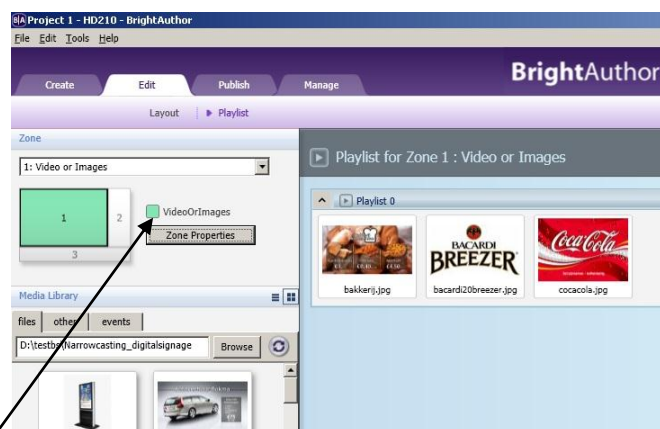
Project 1 - HD210 - BrightAuthor
File Edit Tools Help
Create Edit Publish Manage
BrightAuthor
Layout ▶ Playlist
Zone
1: Video or Images
1 2 3
VideoOrImages
Zone Properties
Media Library
files other events
D:\testba\Narrowcasting_digitalsignage
Browse
Playlist for Zone 1 : Video or Images
Playlist 0
BACARDI BREEZER
Coca-Cola
bakkerij.jpg
bacardi20breezer.jpg
cocacola.jpg